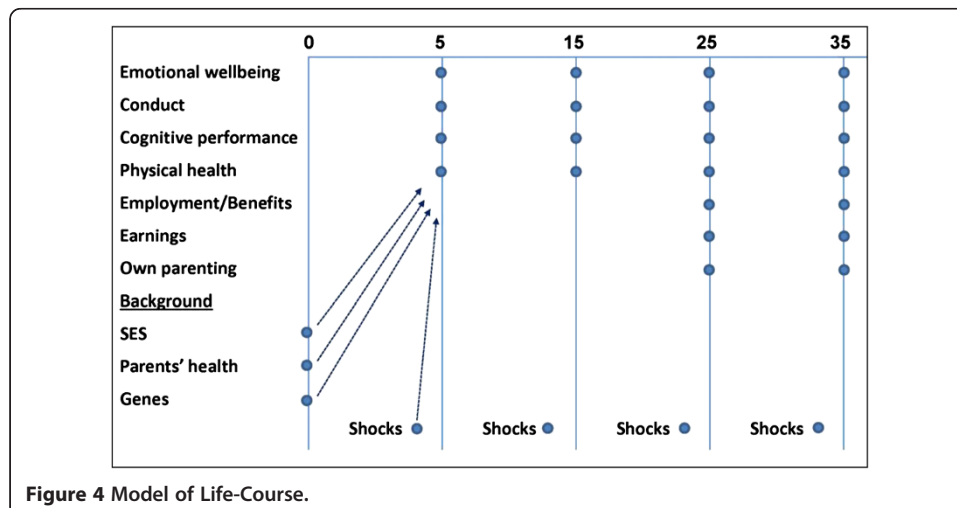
0 5 15 25 35

Emotional wellbeing
Conduct
Cognitive performance
Physical health
Employment/Benefits
Earnings
Own parenting
Background
SES
Parents' health
Genes

Shocks Shocks Shocks Shocks

**Figure 4** Model of Life-Course.